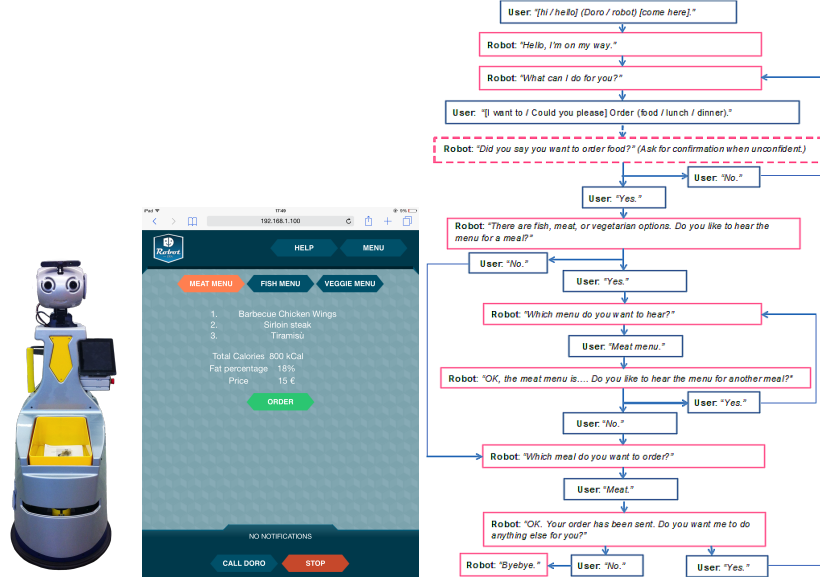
iPad 17:49 6%
192.168.1.100

Robot

HELP
MENU

MEAT MENU
FISH MENU
VEGGIE MENU

1. Barbecue Chicken Wings
2. Sirloin steak
3. Tiramisù

Total Calories 800 kCal
Fat percentage 18%
Price 15 €

ORDER

NO NOTIFICATIONS

CALL DORO
STOP

User: "[hi / hello] (Doro / robot) [come here]."

Robot: "Hello, I'm on my way."

Robot: "What can I do for you?"

User: "[I want to / Could you please] Order (food / lunch / dinner)."

Robot: "Did you say you want to order food?" (Ask for confirmation when unconfident.)

User: "No."

User: "Yes."

Robot: "There are fish, meat, or vegetarian options. Do you like to hear the menu for a meal?"

User: "No."

User: "Yes."

Robot: "Which menu do you want to hear?"

User: "Meat menu."

Robot: "OK, the meat menu is…. Do you like to hear the menu for another meal?"

User: "Yes."

User: "No."

Robot: "Which meal do you want to order?"

User: "Meat."

Robot: "OK. Your order has been sent. Do you want me to do anything else for you?"

Robot: "Byebye."

User: "No."

User: "Yes."